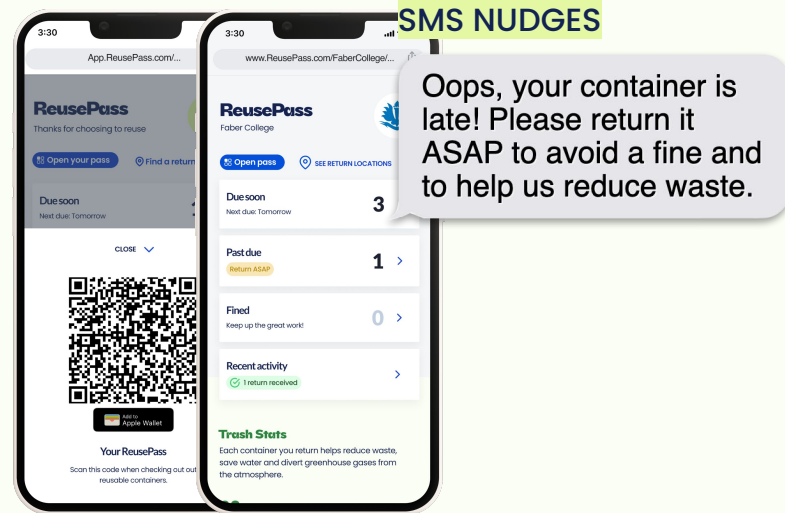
SMS NUDGES

3:30

App.ReusePass.com/...

ReusePass

Thanks for choosing to reuse

Open your pass

Find a return

Due soon

Next due: Tomorrow

CLOSE

Add to Apple Wallet

Your ReusePass

Scan this code when checking out reusable containers.

3:30

www.ReusePass.com/FaberCollege/...

ReusePass

Faber College

Open pass

SEE RETURN LOCATIONS

Due soon

Next due: Tomorrow

3

Past due

Return ASAP

1

Fined

Keep up the great work!

0

Recent activity

1 return received

Trash Stats

Each container you return helps reduce waste, save water and divert greenhouse gases from the atmosphere.

Oops, your container is late! Please return it ASAP to avoid a fine and to help us reduce waste.